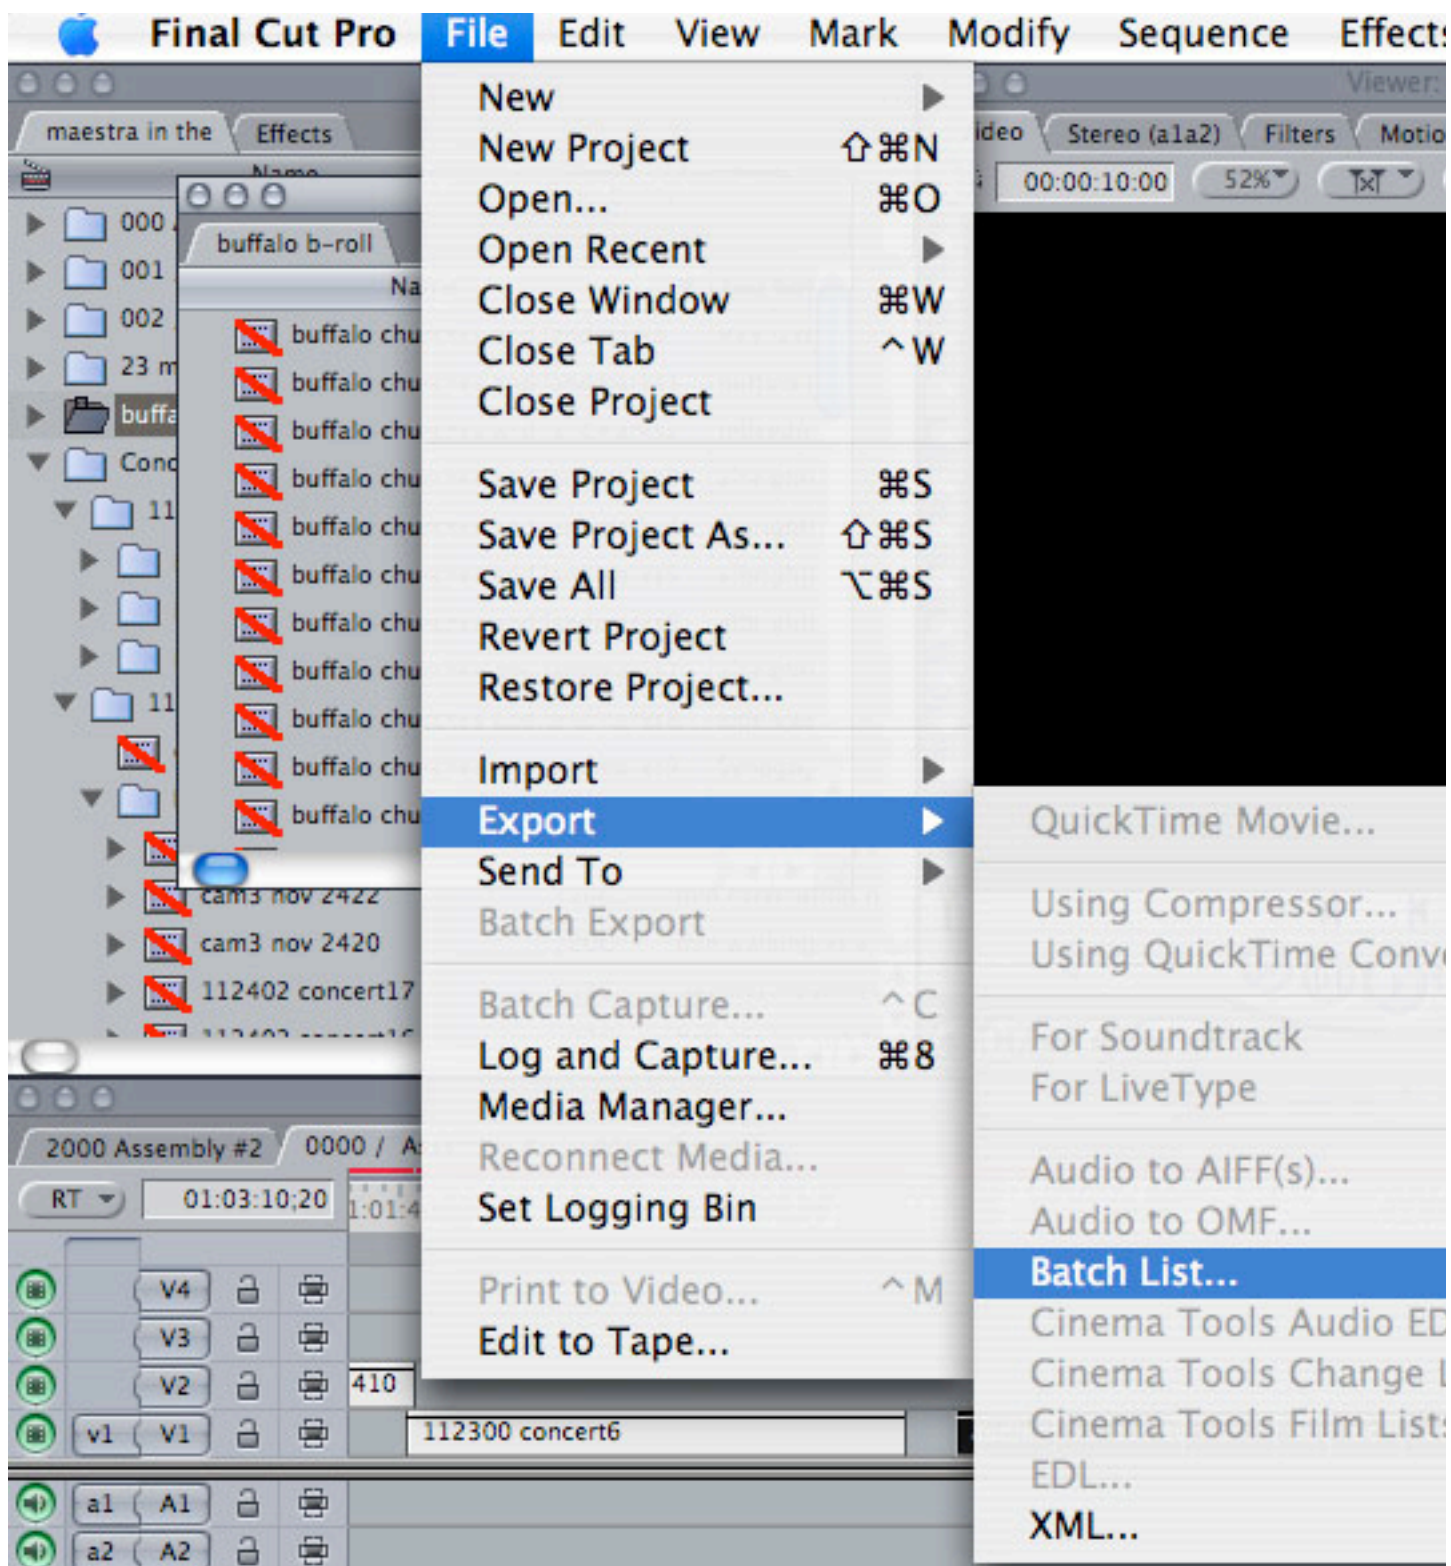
Final Cut Pro File Edit View Mark Modify Sequence Effects

maestra in the Effects
Name
000
001
002
23 m
buffa
Conc
11
11

buffalo b-roll
Na
buffalo chu
buffalo chu
buffalo chu
buffalo chu
buffalo chu
buffalo chu
buffalo chu
buffalo chu
buffalo chu
buffalo chu
buffalo chu
cam3 nov 2422
cam3 nov 2420
112402 concert17

New
New Project ⇧⌘N
Open... ⌘O
Open Recent
Close Window ⌘W
Close Tab ^W
Close Project

Save Project ⌘S
Save Project As... ⇧⌘S
Save All ⌥⌘S
Revert Project
Restore Project...

Import
Export
Send To
Batch Export

Batch Capture... ^C
Log and Capture... ⌘8
Media Manager...
Reconnect Media...
Set Logging Bin

Print to Video... ^M
Edit to Tape...

Viewer:
ideo Stereo (a1a2) Filters Motio
00:00:10:00 52%

QuickTime Movie...

Using Compressor...
Using QuickTime Conv

For Soundtrack
For LiveType

Audio to AIFF(s)...
Audio to OMF...
Batch List...
Cinema Tools Audio ED
Cinema Tools Change L
Cinema Tools Film Lists
EDL...
XML...

2000 Assembly #2 0000 / A
RT 01:03:10;20 1:01:4
V4
V3
V2 410
v1 V1 112300 concert6
a1 A1
a2 A2